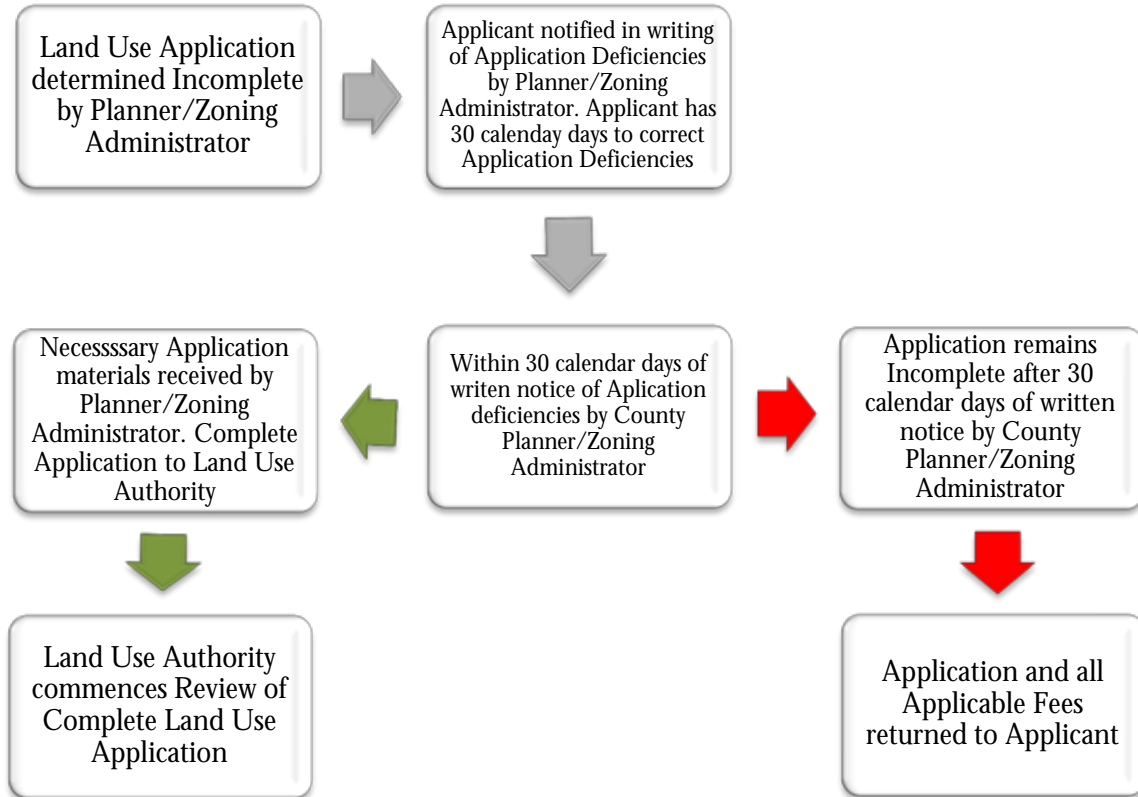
Land Use Application determined Incomplete by Planner/Zoning Administrator

Applicant notified in writing of Application Deficiencies by Planner/Zoning Administrator. Applicant has 30 calenday days to correct Application Deficiencies

Within 30 calendar days of writen notice of Aplication deficiencies by County Planner/Zoning Administrator

Necessssary Application materials received by Planner/Zoning Administrator. Complete Application to Land Use Authority

Land Use Authority commences Review of Complete Land Use Application

Application remains Incomplete after 30 calendar days of written notice by County Planner/Zoning Administrator

Application and all Applicable Fees returned to Applicant